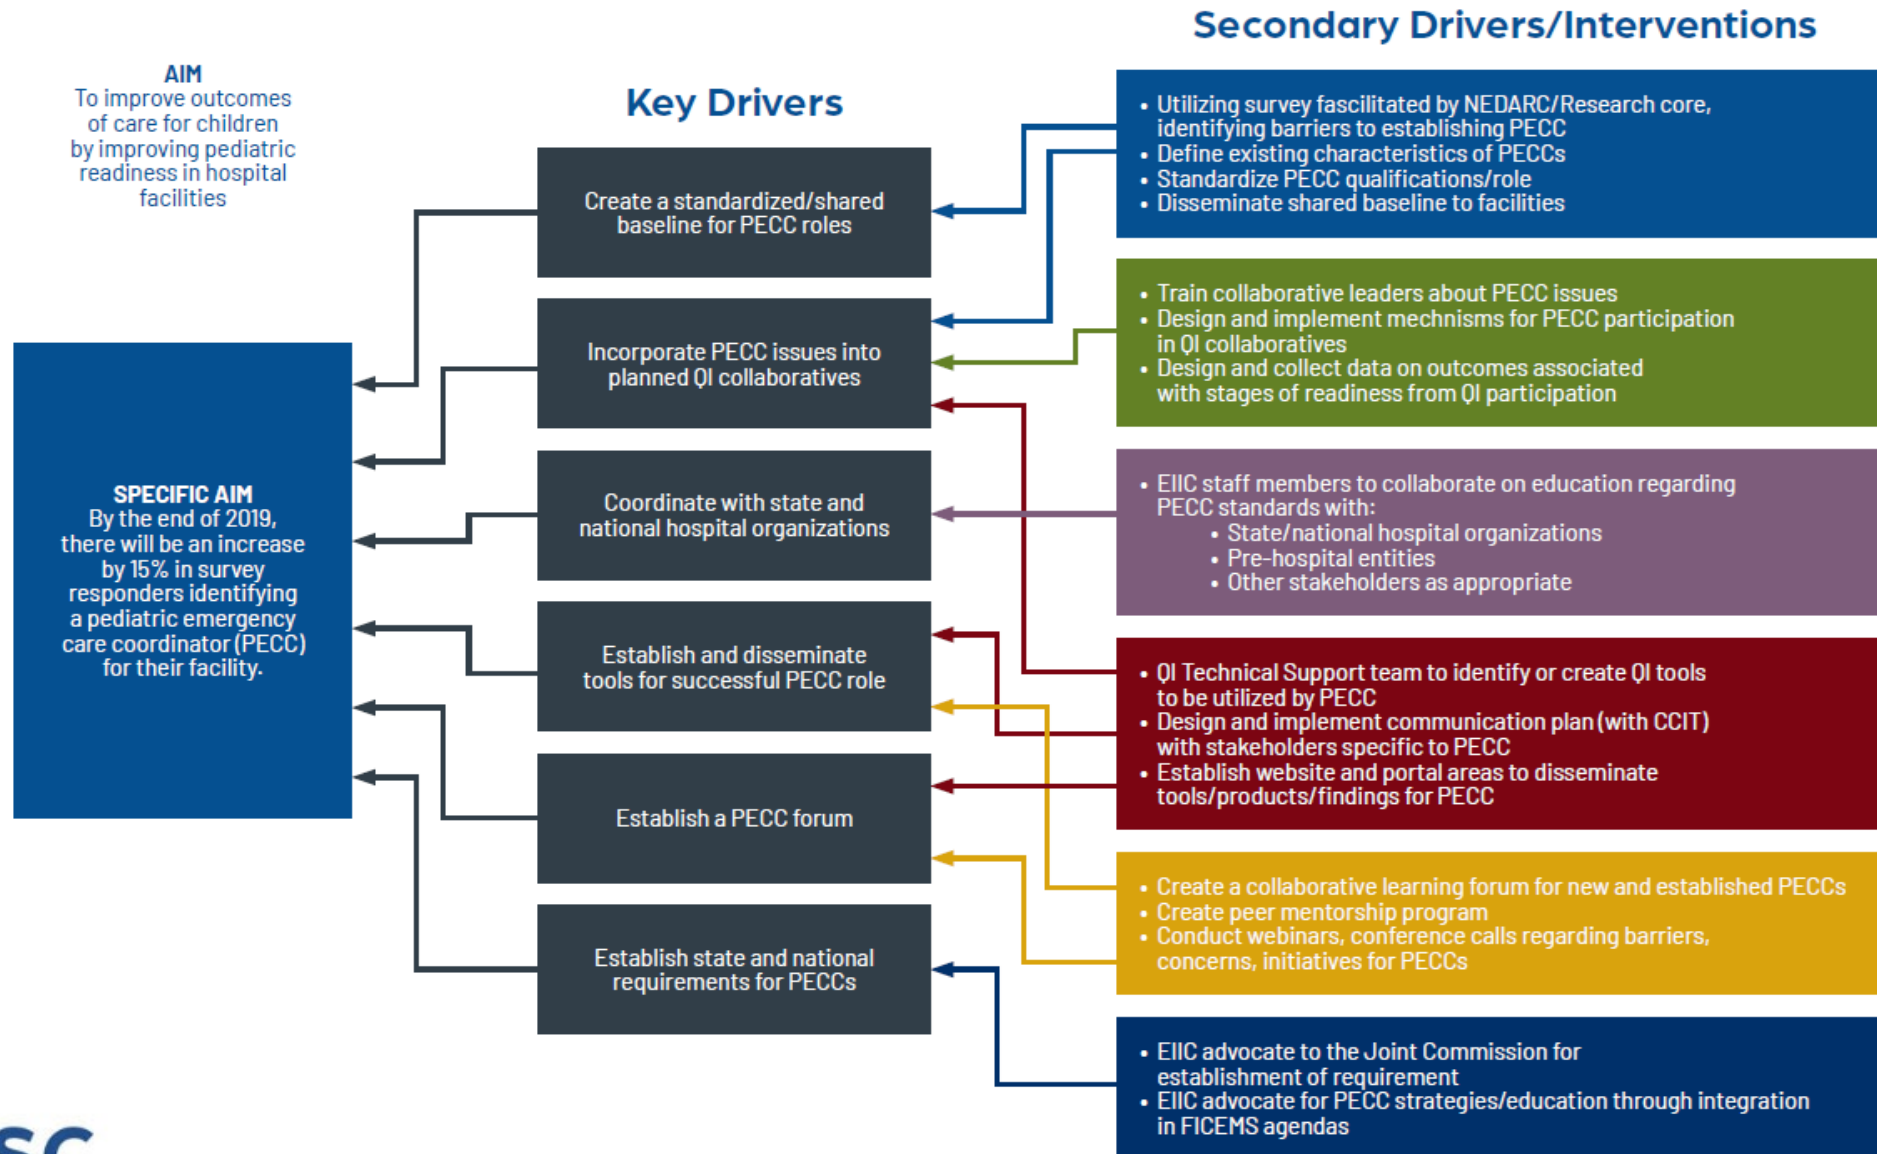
AIM
To improve outcomes of care for children by improving pediatric readiness in hospital facilities

SPECIFIC AIM
By the end of 2019, there will be an increase by 15% in survey responders identifying a pediatric emergency care coordinator (PECC) for their facility.

Key Drivers

Create a standardized/shared baseline for PECC roles

Incorporate PECC issues into planned QI collaboratives

Coordinate with state and national hospital organizations

Establish and disseminate tools for successful PECC role

Establish a PECC forum

Establish state and national requirements for PECCs

Secondary Drivers/Interventions

• Utilizing survey facilitated by NEDARC/Research core, identifying barriers to establishing PECC
• Define existing characteristics of PECCs
• Standardize PECC qualifications/role
• Disseminate shared baseline to facilities

• Train collaborative leaders about PECC issues
• Design and implement mechnisms for PECC participation in QI collaboratives
• Design and collect data on outcomes associated with stages of readiness from QI participation

• EIIC staff members to collaborate on education regarding PECC standards with:
• State/national hospital organizations
• Pre-hospital entities
• Other stakeholders as appropriate

• QI Technical Support team to identify or create QI tools to be utilized by PECC
• Design and implement communication plan (with CCIT) with stakeholders specific to PECC
• Establish website and portal areas to disseminate tools/products/findings for PECC

• Create a collaborative learning forum for new and established PECCs
• Create peer mentorship program
• Conduct webinars, conference calls regarding barriers, concerns, initiatives for PECCs

• EIIC advocate to the Joint Commission for establishment of requirement
• EIIC advocate for PECC strategies/education through integration in FICEMS agendas

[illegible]